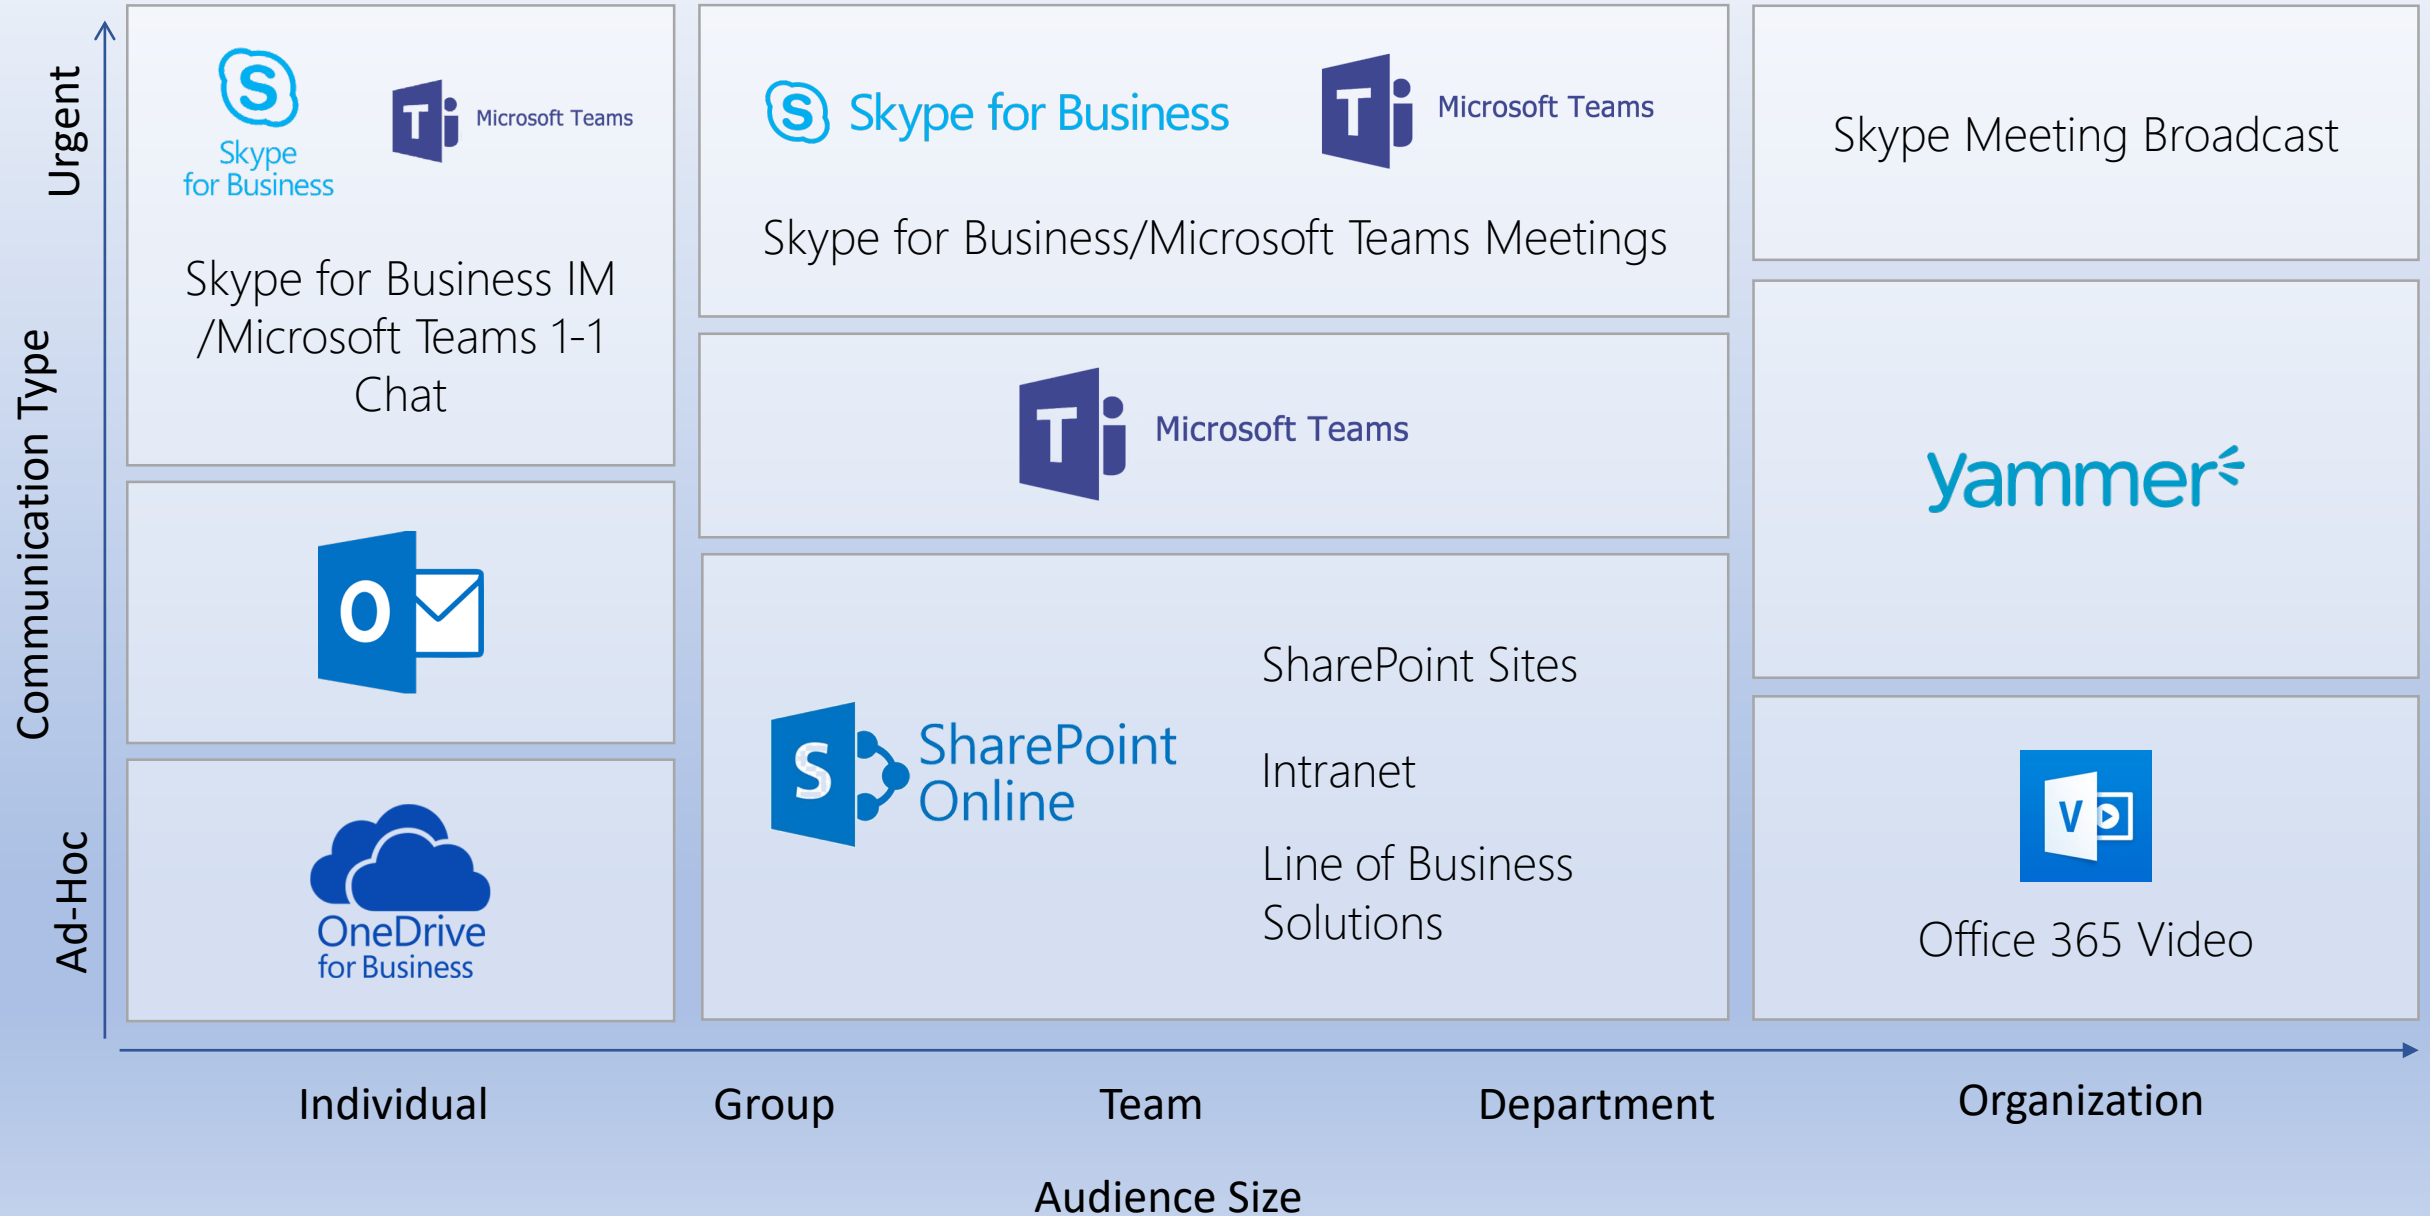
Urgent

Communication Type

Ad-Hoc

Skype for Business

Microsoft Teams

Skype for Business IM /Microsoft Teams 1-1 Chat

Skype for Business

Microsoft Teams

Skype for Business/Microsoft Teams Meetings

Skype Meeting Broadcast

O

Microsoft Teams

yammer

OneDrive for Business

SharePoint Online

SharePoint Sites

Intranet

Line of Business Solutions

V

Office 365 Video

Individual

Group

Team

Department

Organization

Audience Size